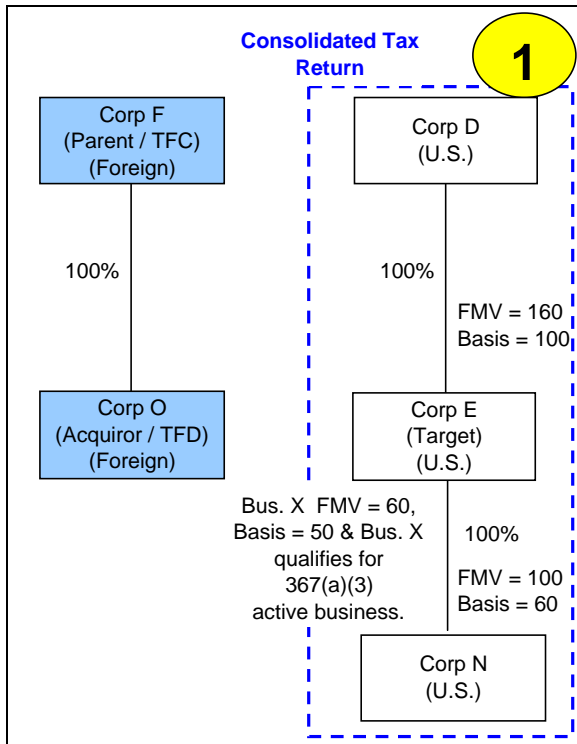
Consolidated Tax Return

1

Corp F
(Parent / TFC)
(Foreign)

100%

Corp O
(Acquiror / TFD)
(Foreign)

Corp D
(U.S.)

100%

FMV = 160
Basis = 100

Corp E
(Target)
(U.S.)

Bus. X FMV = 60, Basis = 50 & Bus. X qualifies for 367(a)(3) active business.

100%

FMV = 100
Basis = 60

Corp N
(U.S.)